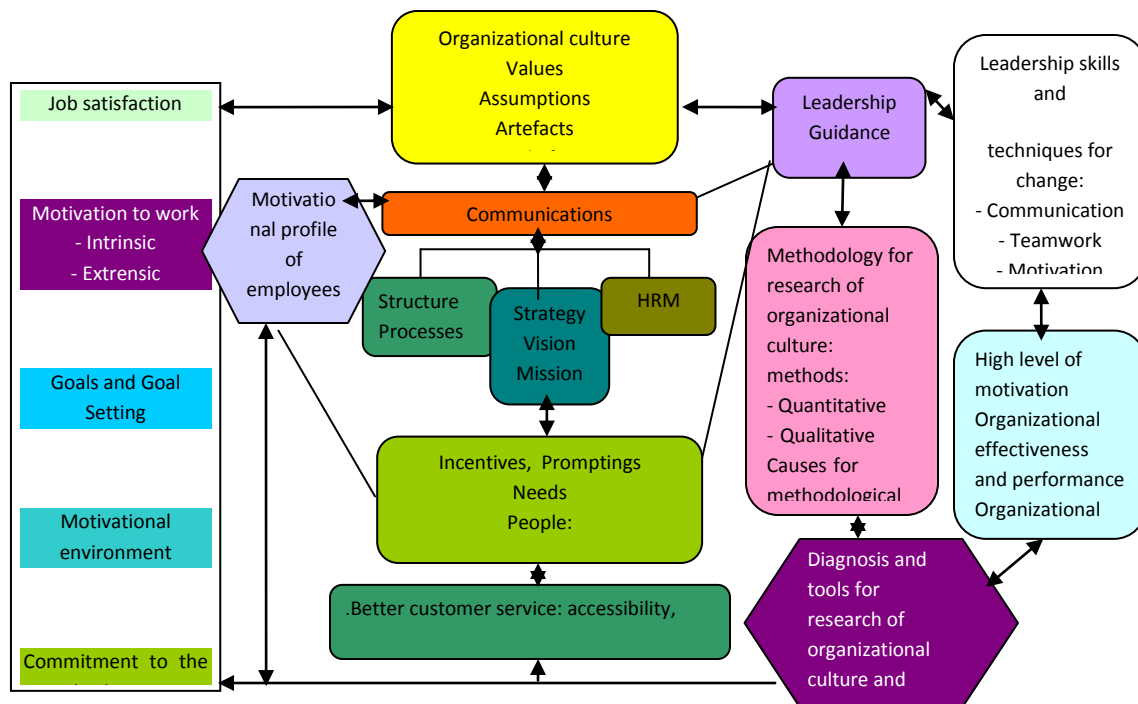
Organizational culture
Values
Assumptions
Artefacts

Job satisfaction

Motivation to work
- Intrinsic
- Extrensic

Goals and Goal Setting

Motivational environment

Commitment to the

Motivational profile of employees

Communications

Structure Processes

Strategy Vision Mission

HRM

Incentives, Promptings
Needs
People:

.Better customer service: accessibility,

Leadership Guidance

Leadership skills and

techniques for change:
- Communication
- Teamwork
- Motivation

Methodology for research of organizational culture:
methods:
- Quantitative
- Qualitative
Causes for methodological

High level of motivation
Organizational effectiveness and performance
Organizational

Diagnosis and tools for research of organizational culture and